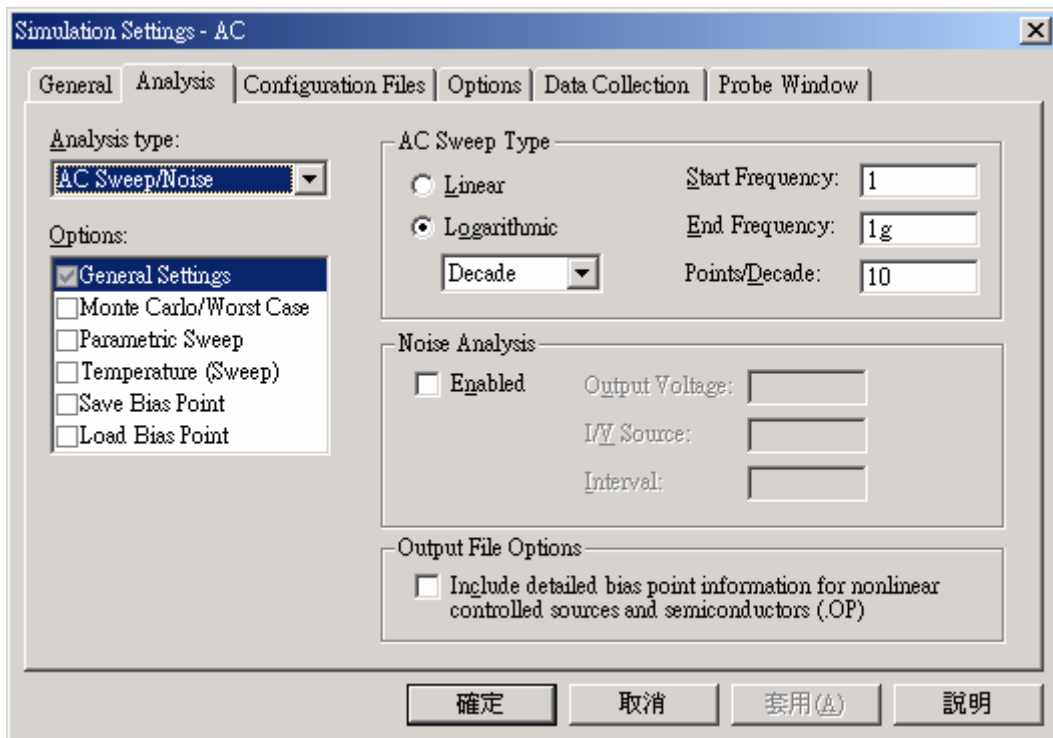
Simulation Settings - AC

General | Analysis | Configuration Files | Options | Data Collection | Probe Window

Analysis type:
AC Sweep/Noise

Options:
General Settings
Monte Carlo/Worst Case
Parametric Sweep
Temperature (Sweep)
Save Bias Point
Load Bias Point

AC Sweep Type
Linear
Logarithmic
Decade

Start Frequency: 1
End Frequency: 1g
Points/Decade: 10

Noise Analysis
Enabled
Output Voltage:
I/V Source:
Interval:

Output File Options
Include detailed bias point information for nonlinear controlled sources and semiconductors (.OP)

確定 | 取消 | 套用(A) | 說明